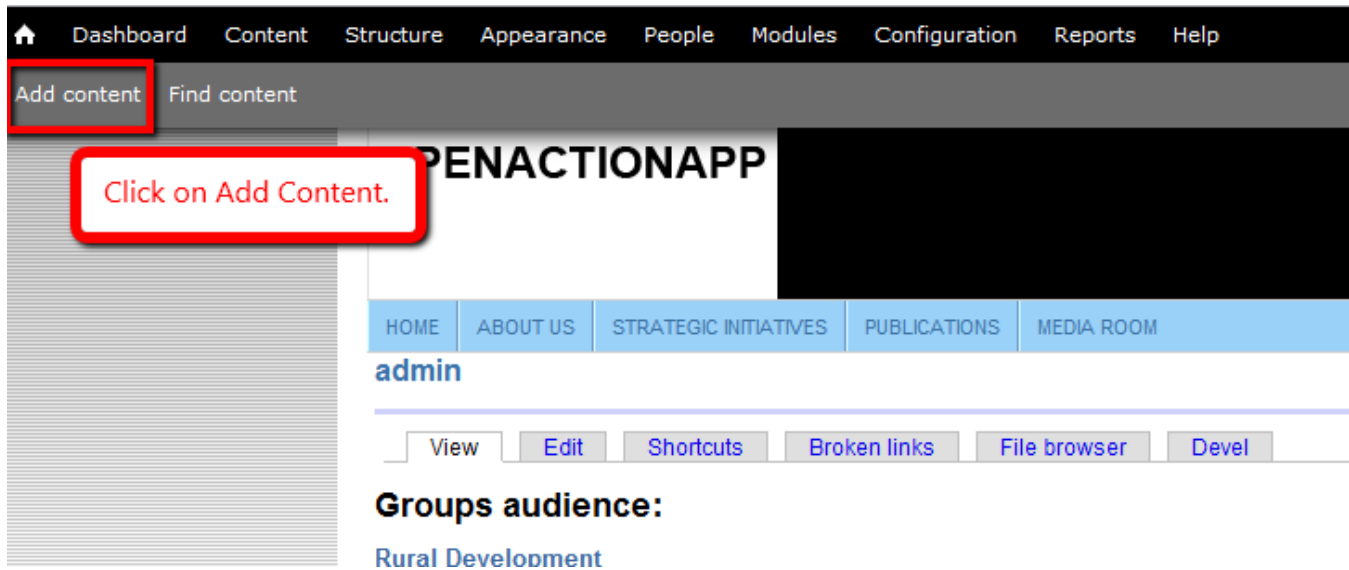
Dashboard Content Structure Appearance People Modules Configuration Reports Help

Add content Find content

Click on Add Content.

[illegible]PENACTIONAPP

HOME ABOUT US STRATEGIC INITIATIVES PUBLICATIONS MEDIA ROOM

admin

View Edit Shortcuts Broken links File browser Devel

Groups audience:

Rural Development